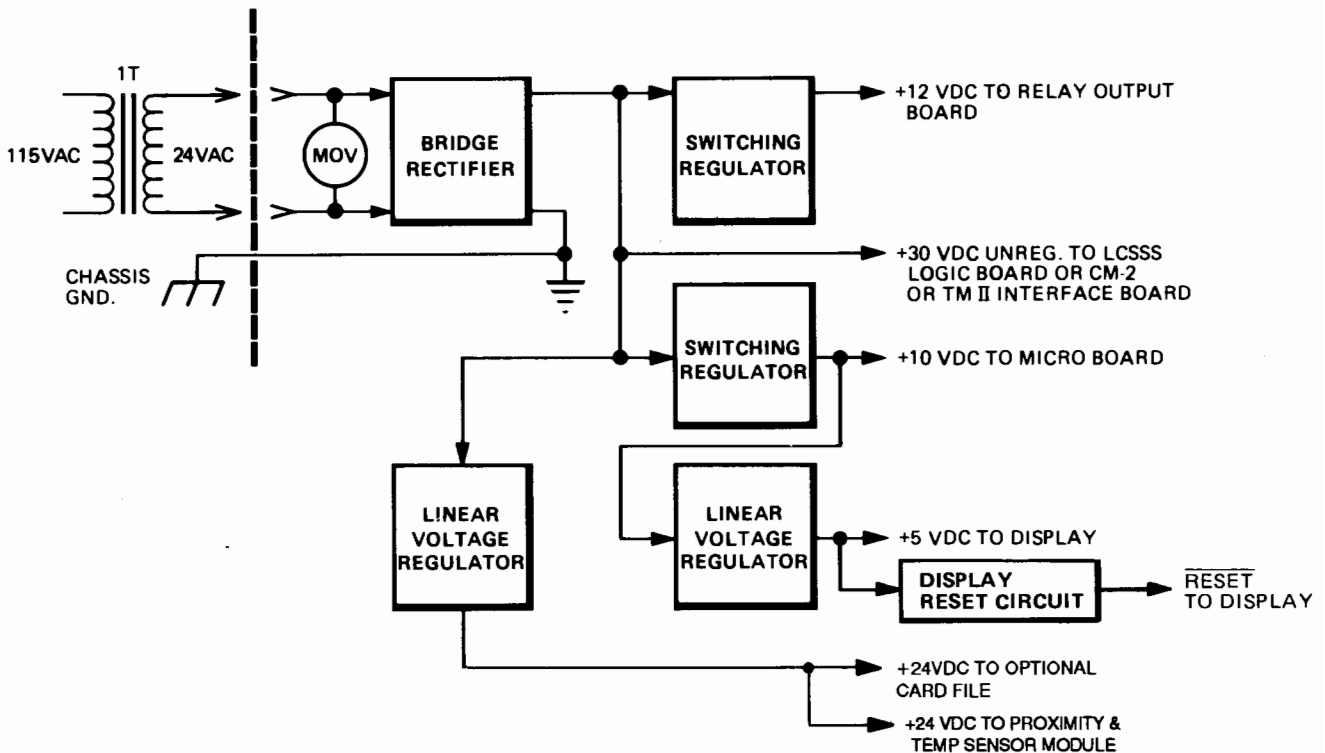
1T

115VAC

24VAC

MOV

BRIDGE RECTIFIER

CHASSIS GND.

SWITCHING REGULATOR

+12 VDC TO RELAY OUTPUT BOARD

+30 VDC UNREG. TO LCSSS LOGIC BOARD OR CM-2 OR TM II INTERFACE BOARD

SWITCHING REGULATOR

+10 VDC TO MICRO BOARD

LINEAR VOLTAGE REGULATOR

LINEAR VOLTAGE REGULATOR

+5 VDC TO DISPLAY

DISPLAY RESET CIRCUIT

$\overline{\text{RESET}}$ TO DISPLAY

+24VDC TO OPTIONAL CARD FILE

+24 VDC TO PROXIMITY & TEMP SENSOR MODULE